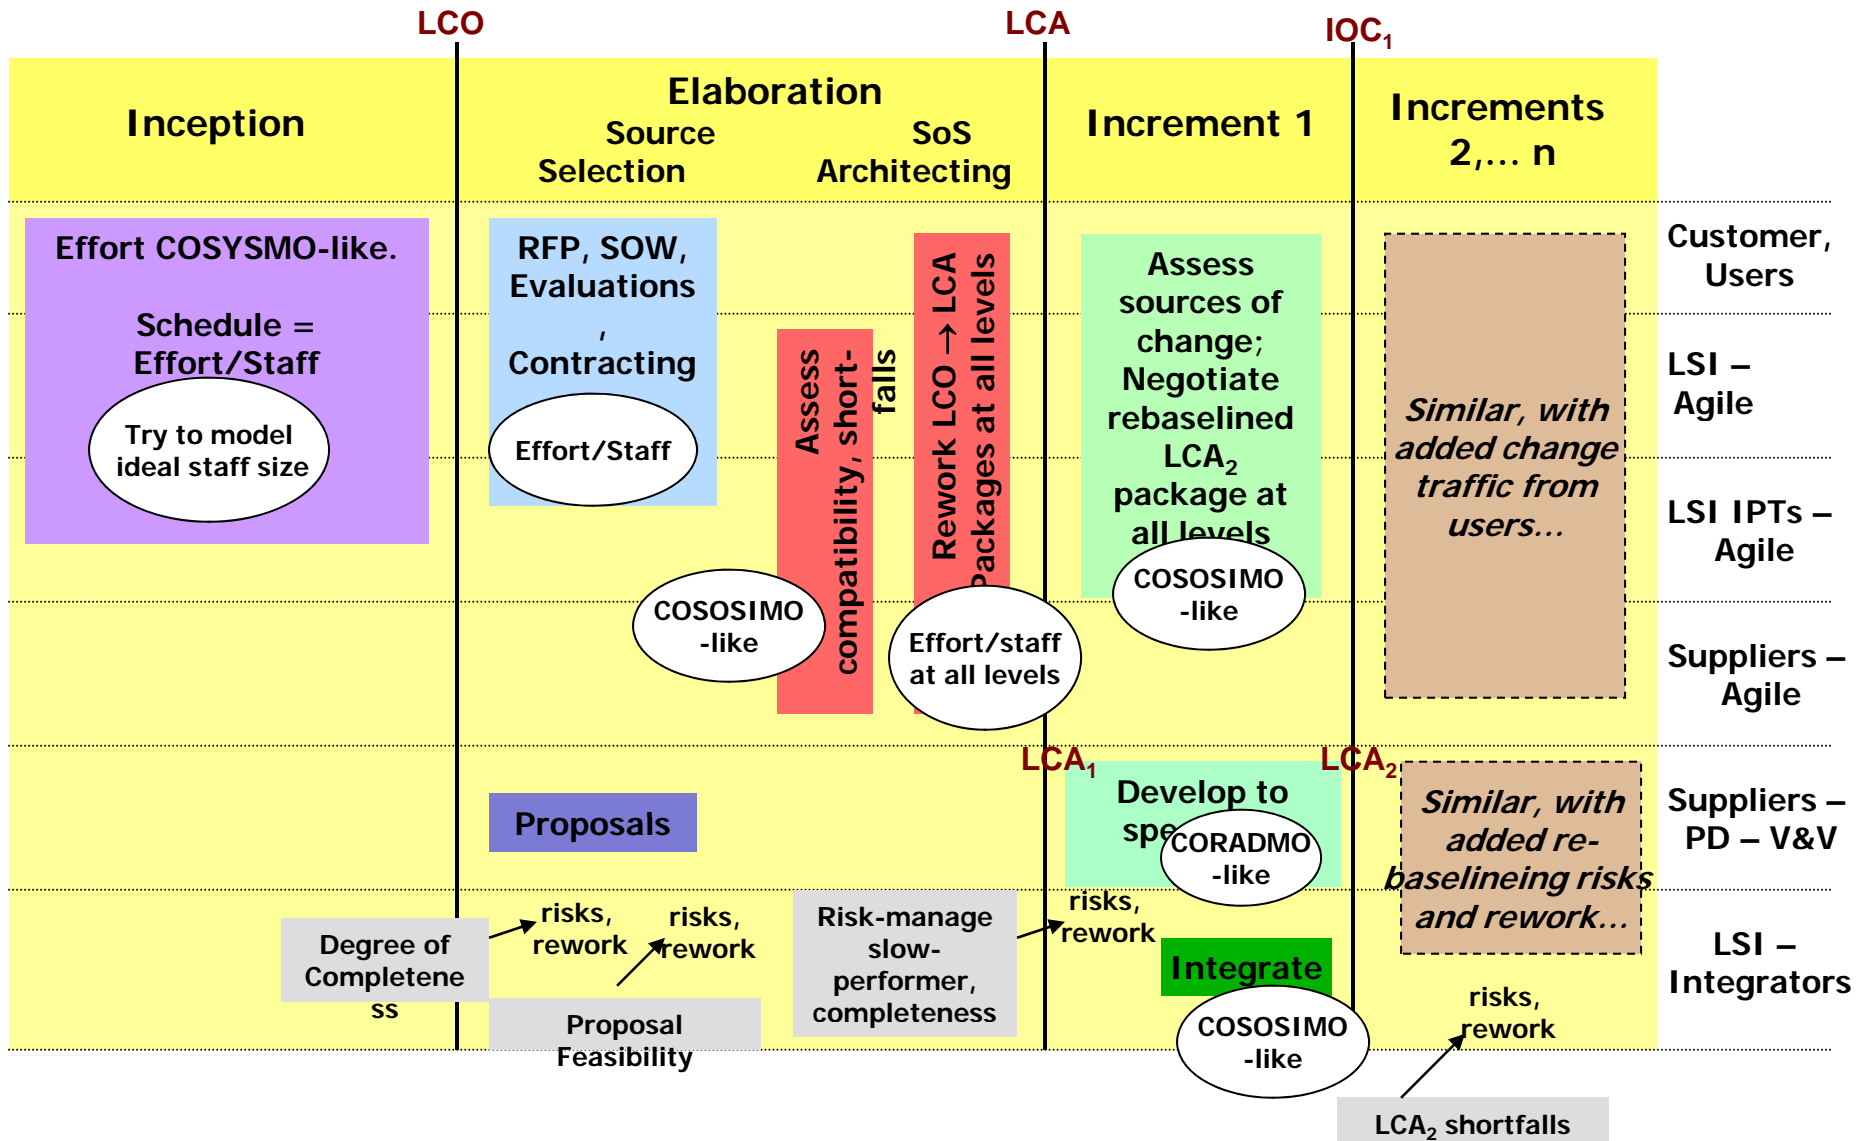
LCO LCA $IOC_1$

Inception

Elaboration
Source Selection
SoS Architecting

Increment 1

Increments 2,... n

Customer, Users

LSI – Agile

LSI IPTs – Agile

Suppliers – Agile

Suppliers – PD – V&V

LSI – Integrators

Effort COSYSMO-like.

Schedule = Effort/Staff

Try to model ideal staff size

RFP, SOW, Evaluations, Contracting

Effort/Staff

Assess compatibility, short-falls

Rework LCO → LCA Packages at all levels

COSOSIMO -like

Effort/staff at all levels

Assess sources of change; Negotiate rebaselined $LCA_2$ package at all levels

COSOSIMO -like

Similar, with added change traffic from users...

$LCA_1$

$LCA_2$

Proposals

Develop to spe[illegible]

CORADMO -like

Similar, with added re-baselineing risks and rework...

Degree of Completene ss

risks, rework

risks, rework

Proposal Feasibility

Risk-manage slow-performer, completeness

risks, rework

Integrate

COSOSIMO -like

risks, rework

$LCA_2$ shortfalls